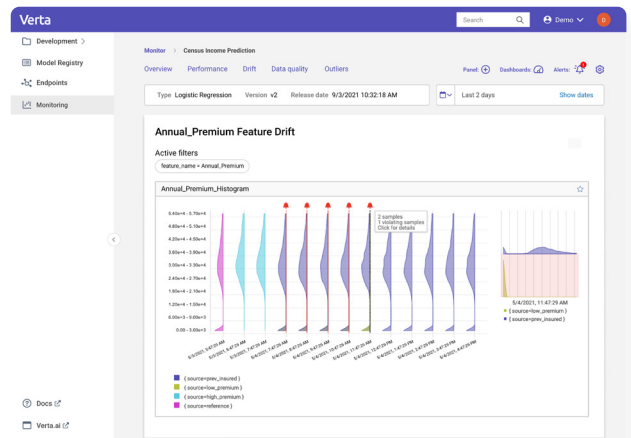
Verta

Search

Demo

D

Development

Model Registry

Endpoints

Monitoring

Docs

Verta.ai

Monitor › Census Income Prediction

Overview Performance Drift Data quality Outliers

Panel: Dashboards: Alerts:

Type Logistic Regression Version v2 Release date 9/3/2021 10:32:18 AM

Last 2 days Show dates

Annual_Premium Feature Drift

Active filters

feature_name = Annual_Premium

Annual_Premium_Histogram

5.40e+4 - 5.70e+4
4.80e+4 - 5.10e+4
4.20e+4 - 4.50e+4
3.60e+4 - 3.90e+4
3.00e+4 - 3.30e+4
2.40e+4 - 2.70e+4
1.80e+4 - 2.10e+4
1.20e+4 - 1.50e+4
6.00e+3 - 9.00e+3
0.00 - 3.00e+3

2 samples
1 violating samples
Click for details

5/4/2021, 11:47:29 AM
{ source=low_premium }
{ source=prev_insured }

{ source=prev_insured }
{ source=low_premium }
{ source=high_premium }
{ source=reference }